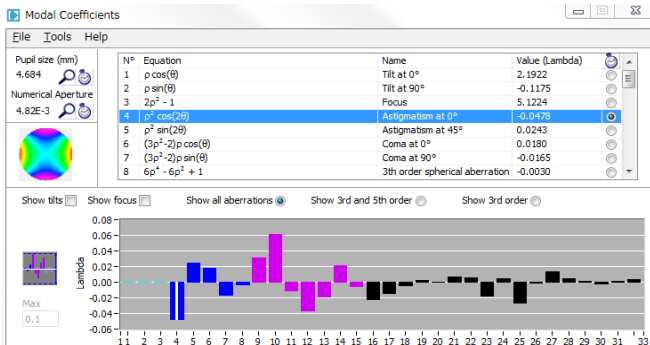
Modal Coefficients

File Tools Help

Pupil size (mm)
4.684

Numerical Aperture
4.82E-3

| N° | Equation | Name | Value (Lambda) |
|---|---|---|---|
| 1 | $\rho\cos(\theta)$ | Tilt at 0° | 2.1922 |
| 2 | $\rho\sin(\theta)$ | Tilt at 90° | -0.1175 |
| 3 | $2\rho^2 - 1$ | Focus | 5.1224 |
| 4 | $\rho^2\cos(2\theta)$ | Astigmatism at 0° | -0.0478 |
| 5 | $\rho^2\sin(2\theta)$ | Astigmatism at 45° | 0.0243 |
| 6 | $(3\rho^2-2)\rho\cos(\theta)$ | Coma at 0° | 0.0180 |
| 7 | $(3\rho^2-2)\rho\sin(\theta)$ | Coma at 90° | -0.0165 |
| 8 | $6\rho^4 - 6\rho^2 + 1$ | 3th order spherical aberration | -0.0030 |

Show tilts   Show focus   Show all aberrations   Show 3rd and 5th order   Show 3rd order

Max
0.1

Lambda

0.08
0.06
0.04
0.02
0.00
-0.02
-0.04
-0.06

1 1 2 3 4 5 6 7 8 9 10 11 12 13 14 15 16 17 18 19 20 21 22 23 24 25 26 27 28 29 30 31 32 33